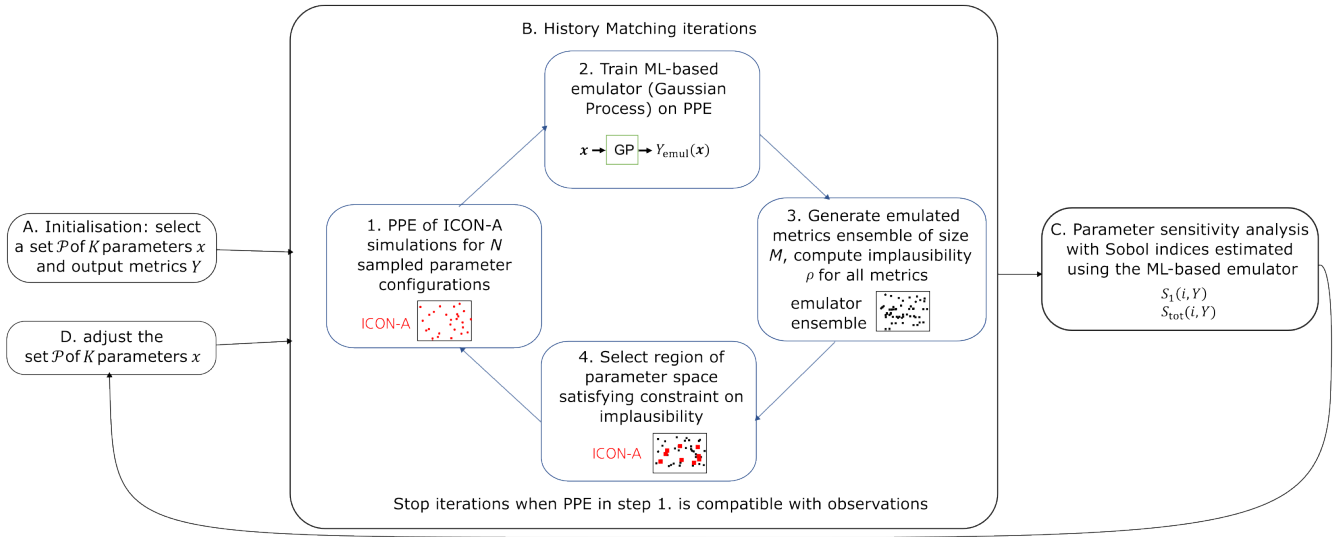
B. History Matching iterations

2. Train ML-based emulator (Gaussian Process) on PPE

$\boldsymbol{x}$ GP $Y_{\text{emul}}(\boldsymbol{x})$

A. Initialisation: select a set $\mathcal{P}$ of $K$ parameters $x$ and output metrics $Y$

1. PPE of ICON-A simulations for $N$ sampled parameter configurations

ICON-A

3. Generate emulated metrics ensemble of size $M$, compute implausibility $\rho$ for all metrics

emulator ensemble

C. Parameter sensitivity analysis with Sobol indices estimated using the ML-based emulator

$S_1(i, Y)$
$S_{\text{tot}}(i, Y)$

D. adjust the set $\mathcal{P}$ of $K$ parameters $x$

4. Select region of parameter space satisfying constraint on implausibility

ICON-A

Stop iterations when PPE in step 1. is compatible with observations